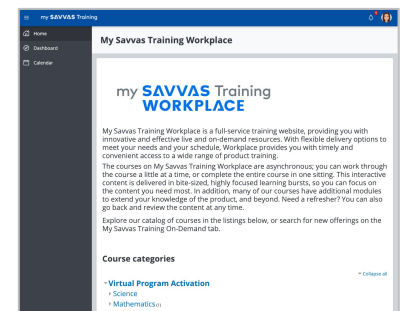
my SAVVAS Training

Home
Dashboard
Calendar

My Savvas Training Workplace

my SAVVAS Training WORKPLACE

My Savvas Training Workplace is a full-service training website, providing you with innovative and effective live and on-demand resources. With flexible delivery options to meet your needs and your schedule, Workplace provides you with timely and convenient access to a wide range of product training.

The courses on My Savvas Training Workplace are asynchronous; you can work through the course a little at a time, or complete the entire course in one sitting. This interactive content is delivered in bite-sized, highly focused learning bursts, so you can focus on the content you need most. In addition, many of our courses have additional modules to extend your knowledge of the product, and beyond. Need a refresher? You can also go back and review the content at any time.

Explore our catalog of courses in the listings below, or search for new offerings on the My Savvas Training On-Demand tab.

Course categories

Collapse all

Virtual Program Activation
Science
Mathematics (1)